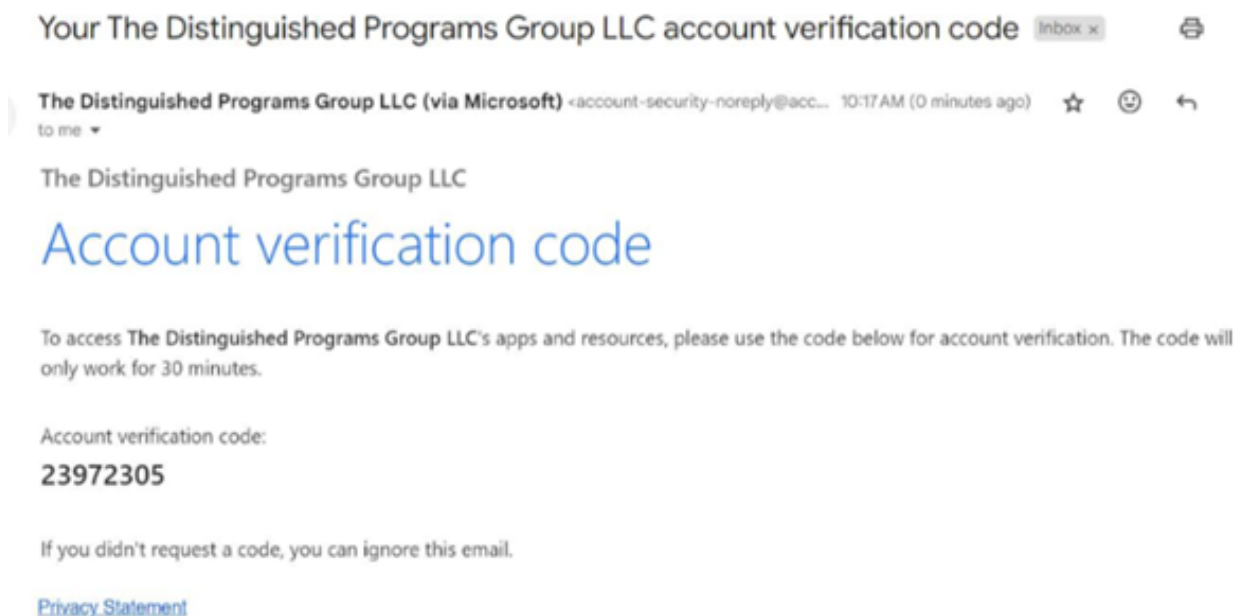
Your The Distinguished Programs Group LLC account verification code Inbox ×

The Distinguished Programs Group LLC (via Microsoft) <account-security-noreply@acc... 10:17 AM (0 minutes ago)
to me

The Distinguished Programs Group LLC

Account verification code

To access The Distinguished Programs Group LLC's apps and resources, please use the code below for account verification. The code will only work for 30 minutes.

Account verification code:
23972305

If you didn't request a code, you can ignore this email.

Privacy Statement